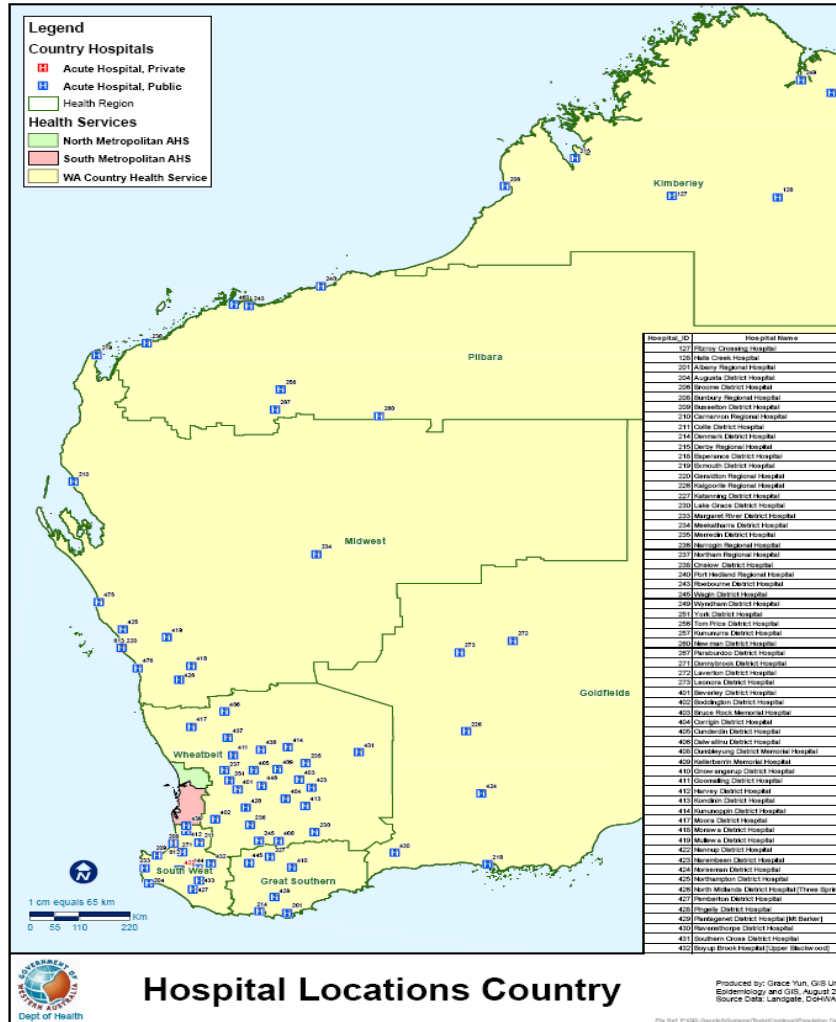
Legend
Country Hospitals
Acute Hospital, Private
Acute Hospital, Public
Health Region
Health Services
North Metropolitan AHS
South Metropolitan AHS
WA Country Health Service

Kimberley
Pilbara
Midwest
Goldfields
Wheatbelt
South West
Great Southern

127
128
209
249
240
243
256
257
260
267
210
234
233
272
273
226
425
419
418
426
436
437
417
431
414
235
402
230
410
445
429
214
201
219
424
430

1 cm equals 65 km
0 55 110 220 Km

| Hospital_ID | Hospital Name |
|---|---|
| 127 | Fitzroy Crossing Hospital |
| 128 | Halls Creek Hospital |
| 201 | Albany Regional Hospital |
| 204 | Augusta District Hospital |
| 206 | Broome District Hospital |
| 208 | Bunbury Regional Hospital |
| 209 | Busselton District Hospital |
| 210 | Carnarvon Regional Hospital |
| 211 | Collie District Hospital |
| 214 | Denmark District Hospital |
| 215 | Derby Regional Hospital |
| 218 | Esperance District Hospital |
| 219 | Exmouth District Hospital |
| 220 | Geraldton Regional Hospital |
| 226 | Kalgoorlie Regional Hospital |
| 227 | Katanning District Hospital |
| 230 | Lake Grace District Hospital |
| 233 | Margaret River District Hospital |
| 234 | Meekatharra District Hospital |
| 235 | Merredin District Hospital |
| 236 | Narrogin Regional Hospital |
| 237 | Northam Regional Hospital |
| 238 | Onslow District Hospital |
| 240 | Port Hedland Regional Hospital |
| 243 | Roebourne District Hospital |
| 245 | Wagin District Hospital |
| 249 | Wyndham District Hospital |
| 251 | York District Hospital |
| 256 | Tom Price District Hospital |
| 257 | Kununurra District Hospital |
| 260 | Newman District Hospital |
| 267 | Paraburdoo District Hospital |
| 271 | Donnybrook District Hospital |
| 272 | Laverton District Hospital |
| 273 | Leonora District Hospital |
| 401 | Beverley District Hospital |
| 402 | Boddington District Hospital |
| 403 | Bruce Rock Memorial Hospital |
| 404 | Corrigin District Hospital |
| 405 | Cunderdin District Hospital |
| 406 | Dalwallinu District Hospital |
| 408 | Dumbleyung District Memorial Hospital |
| 409 | Kellerberrin Memorial Hospital |
| 410 | Gnowangerup District Hospital |
| 411 | Goomalling District Hospital |
| 412 | Harvey District Hospital |
| 413 | Kondinin District Hospital |
| 414 | Kununoppin District Hospital |
| 417 | Moora District Hospital |
| 418 | Morawa District Hospital |
| 419 | Mullewa District Hospital |
| 422 | Nannup District Hospital |
| 423 | Narembeen District Hospital |
| 424 | Norseman District Hospital |
| 425 | Northampton District Hospital |
| 426 | North Midlands District Hospital [Three Spri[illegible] |
| 427 | Pemberton District Hospital |
| 428 | Pingelly District Hospital |
| 429 | Plantagenet District Hospital [Mt Barker] |
| 430 | Ravensthorpe District Hospital |
| 431 | Southern Cross District Hospital |
| 432 | Boyup Brook Hospital [Upper Blackwood] |

GOVERNMENT OF WESTERN AUSTRALIA
Dept of Health

Hospital Locations Country

Produced by: Grace Yun, GIS U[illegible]
Epidemiology and GIS, August 2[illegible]
Source Data: Landgate, DoHWA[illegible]